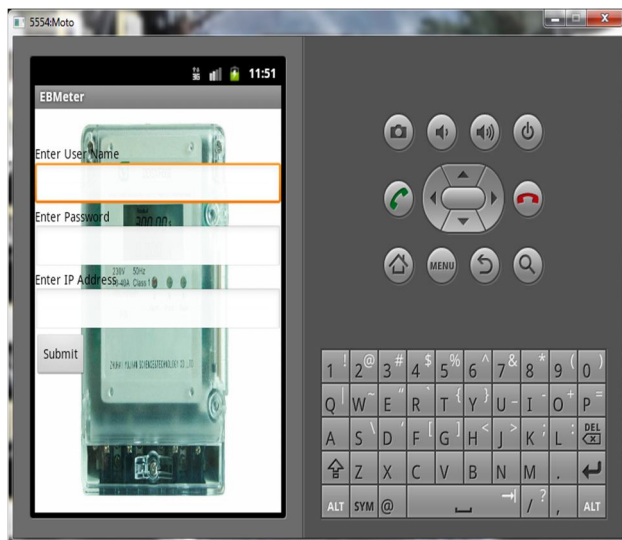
5554:Moto

11:51

EBMeter

Enter User Name

Enter Password

Enter IP Address

Submit

300.00

230V 50Hz

MENU

1 ! 2 @ 3 # 4 $ 5 % 6 ^ 7 & 8 * 9 ( 0 )

Q W ~ E " R ` T { Y } U - I ' O + P =

A S \ D F [ G ] H < J > K ; L : DEL

Z X C V B N M .

ALT SYM @ / ? , ALT